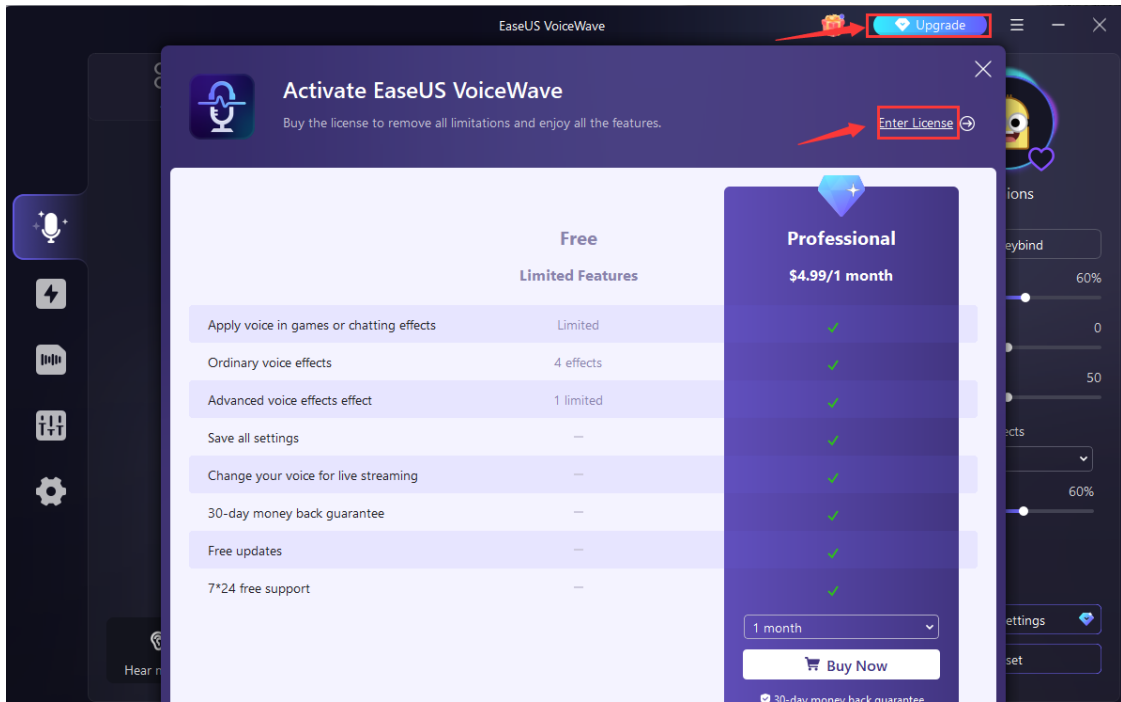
EaseUS VoiceWave

Upgrade

Activate EaseUS VoiceWave

Buy the license to remove all limitations and enjoy all the features.

Enter License

| | Free | Professional |
|---|---|---|
| | Limited Features | $4.99/1 month |
| Apply voice in games or chatting effects | Limited | ✓ |
| Ordinary voice effects | 4 effects | ✓ |
| Advanced voice effects effect | 1 limited | ✓ |
| Save all settings | – | ✓ |
| Change your voice for live streaming | – | ✓ |
| 30-day money back guarantee | – | ✓ |
| Free updates | – | ✓ |
| 7*24 free support | – | ✓ |

1 month

Buy Now

30-day money back guarantee

ions

eybind

60%

0

50

ects

60%

ettings

set

Hear m